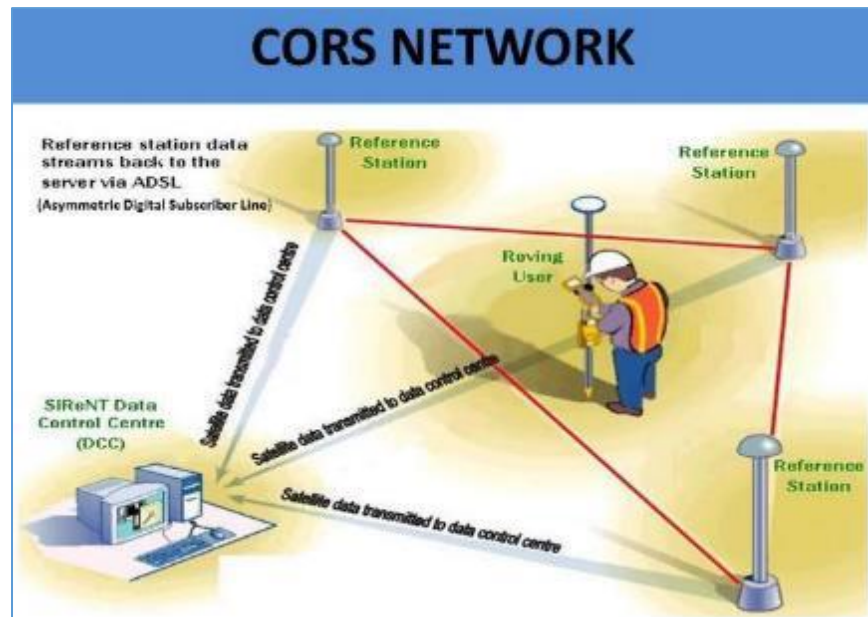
CORS NETWORK

Reference station data streams back to the server via ADSL
(Asymmetric Digital Subscriber Line)

Reference Station

Reference Station

Roving User

Satellite data transmitted to data control centre

SIReNT Data Control Centre (DCC)

Satellite data transmitted to data control centre

Reference Station

Satellite data transmitted to data control centre